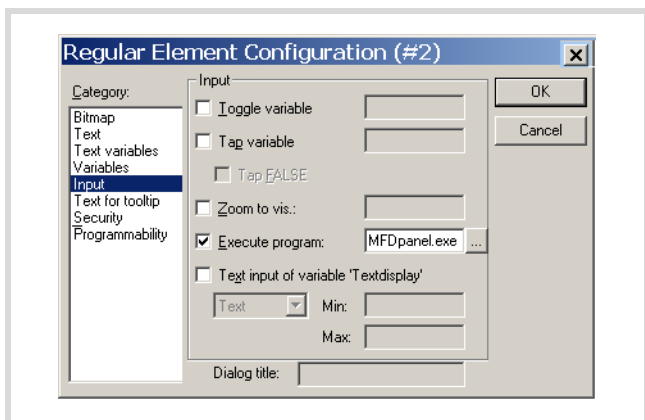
Regular Element Configuration (#2)

Category:
Bitmap
Text
Text variables
Variables
Input
Text for tooltip
Security
Programmability

Input

Toggle variable

Tap variable

Tap FALSE

Zoom to vis.:

Execute program: MFDpanel.exe ...

Text input of variable 'Textdisplay'

Text Min:

Max:

Dialog title:

OK

Cancel